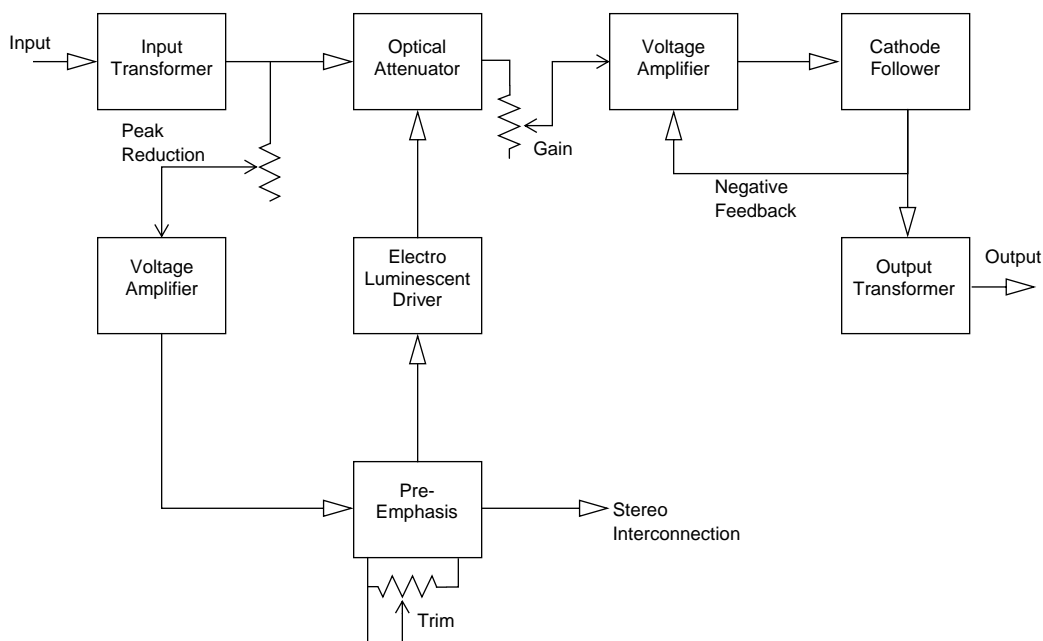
Input

Input Transformer

Optical Attenuator

Voltage Amplifier

Cathode Follower

Peak Reduction

Gain

Negative Feedback

Voltage Amplifier

Electro Luminescent Driver

Output Transformer

Output

Pre-Emphasis

Stereo Interconnection

Trim